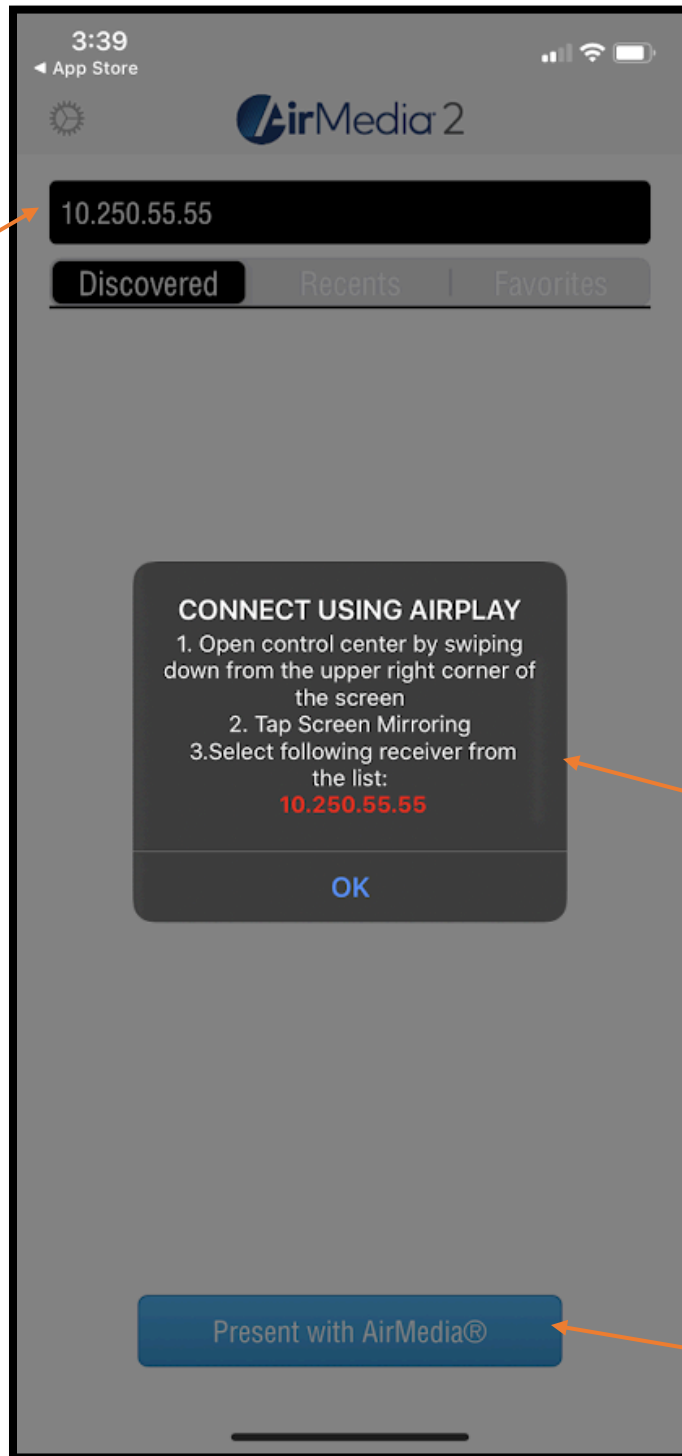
3:39
◀ App Store

AirMedia 2

10.250.55.55

Discovered | Recents | Favorites

CONNECT USING AIRPLAY
1. Open control center by swiping down from the upper right corner of the screen
2. Tap Screen Mirroring
3.Select following receiver from the list:
10.250.55.55

OK

Present with AirMedia®